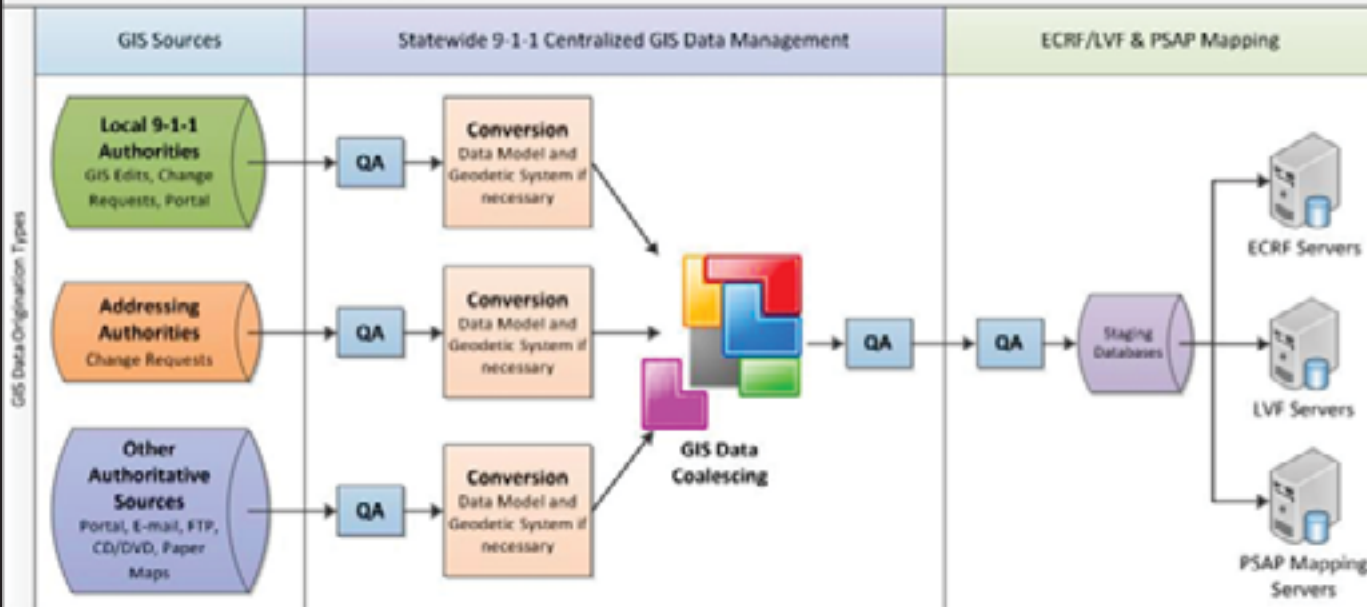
GIS Sources

Statewide 9-1-1 Centralized GIS Data Management

ECRF/LVF & PSAP Mapping

GIS Data Origination Types

Local 9-1-1 Authorities
GIS Edits, Change Requests, Portal

QA

Conversion
Data Model and Geodetic System if necessary

Addressing Authorities
Change Requests

QA

Conversion
Data Model and Geodetic System if necessary

Other Authoritative Sources
Portal, E-mail, FTP, CD/DVD, Paper Maps

QA

Conversion
Data Model and Geodetic System if necessary

GIS Data Coalescing

QA

QA

Staging Databases

ECRF Servers

LVF Servers

PSAP Mapping Servers